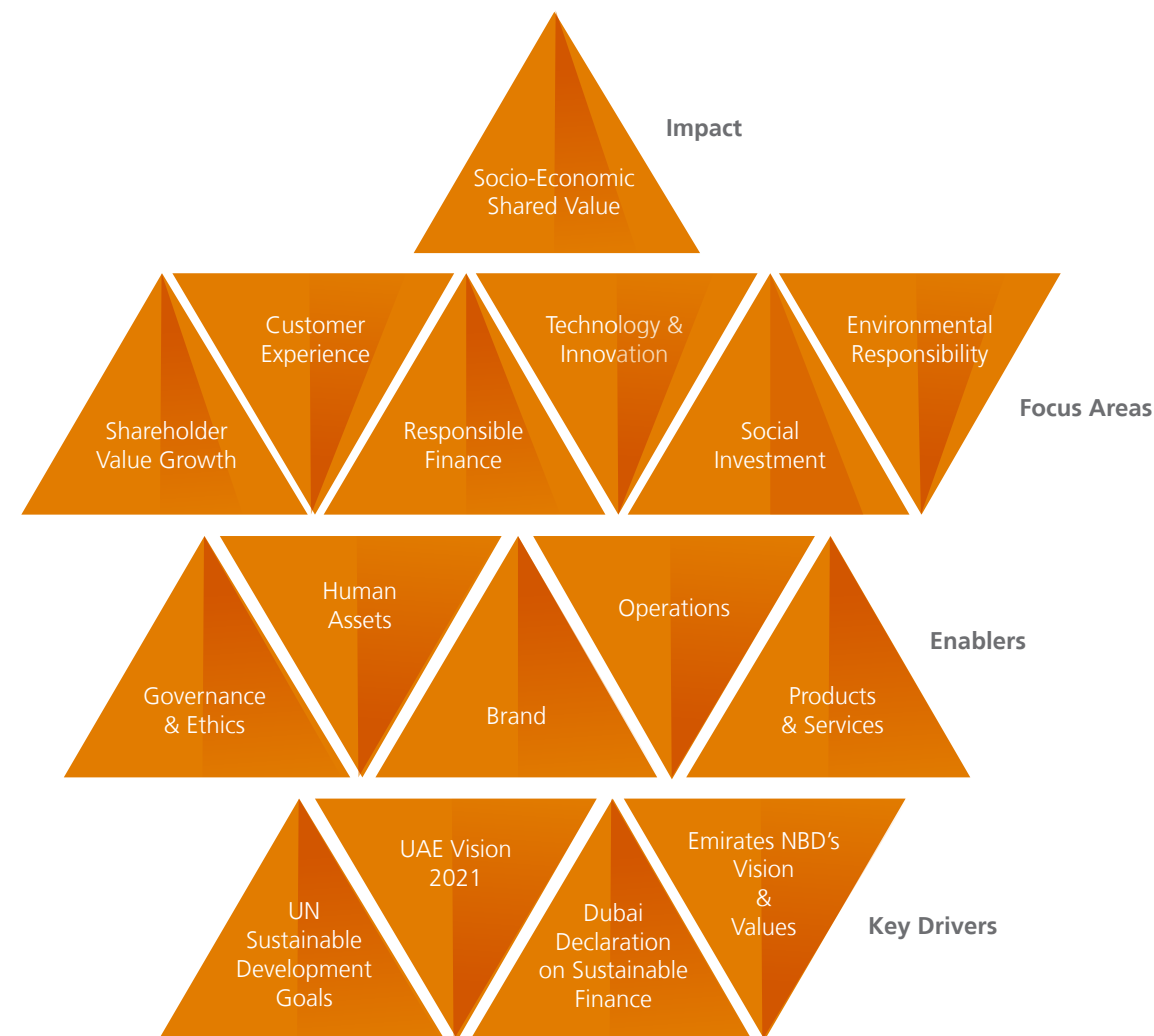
Socio-Economic Shared Value

Impact

Customer Experience

Technology & Innovation

Environmental Responsibility

Shareholder Value Growth

Responsible Finance

Social Investment

Focus Areas

Human Assets

Operations

Governance & Ethics

Brand

Products & Services

Enablers

UAE Vision 2021

Emirates NBD's Vision & Values

UN Sustainable Development Goals

Dubai Declaration on Sustainable Finance

Key Drivers